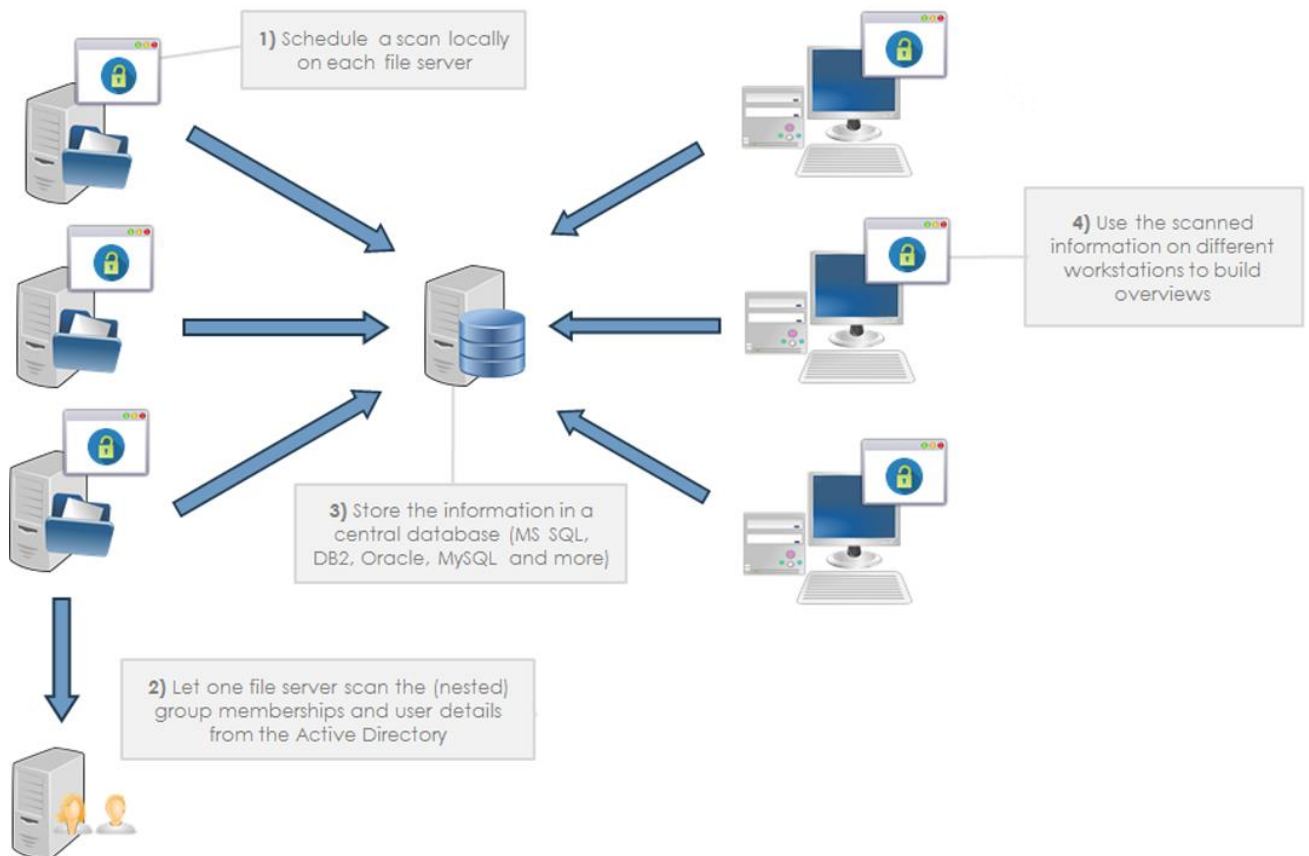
1) Schedule a scan locally on each file server

4) Use the scanned information on different workstations to build overviews

3) Store the information in a central database (MS SQL, DB2, Oracle, MySQL and more)

2) Let one file server scan the (nested) group memberships and user details from the Active Directory